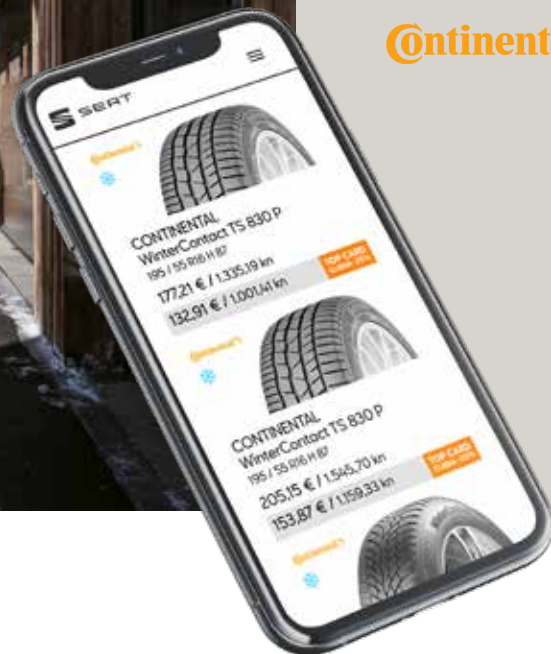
Continent

SEAT

Continental

CONTINENTAL
WinterContact TS 830 P
195 / 55 R16 H 87

TOP CARD
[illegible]

177,21 € / 1.335,19 kn
132,91 € / 1.001,41 kn

Continental

CONTINENTAL
WinterContact TS 830 P
195 / 55 R16 H 87

TOP CARD
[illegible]

205,15 € / 1.545,70 kn
153,87 € / 1.159,33 kn

Continental